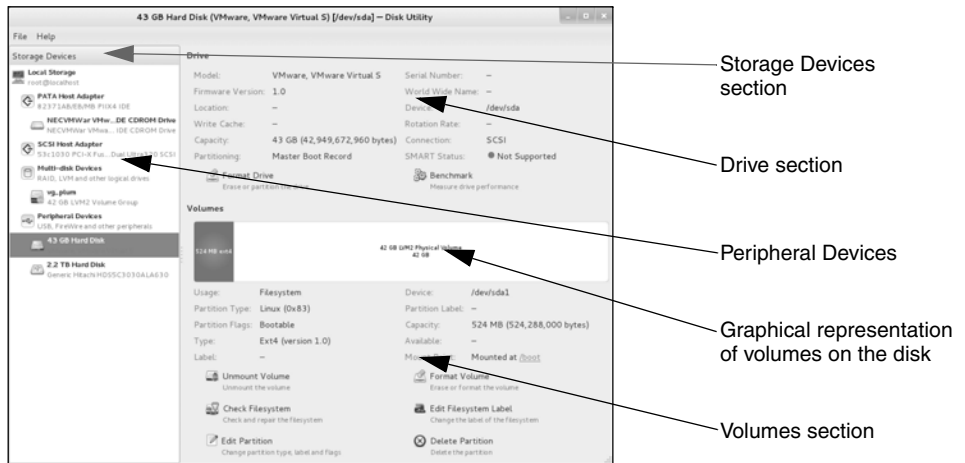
43 GB Hard Disk (VMware, VMware Virtual S) [/dev/sda] — Disk Utility

File Help

Storage Devices

Local Storage
root@localhost

PATA Host Adapter
82371AB/EB/MB PIIX4 IDE

NECVMWar VMw...DE CDROM Drive
NECVMWar VMwa... IDE CDROM Drive

SCSI Host Adapter
53c1030 PCI-X Fus...Dual Ultra320 SCSI

Multi-disk Devices
RAID, LVM and other logical drives

vg_plum
42 GB LVM2 Volume Group

Peripheral Devices
USB, FireWire and other peripherals

43 GB Hard Disk

2.2 TB Hard Disk
Generic Hitachi HDS5C3030ALA630

Drive

| | | | |
|---|---|---|---|
| Model: | VMware, VMware Virtual S | Serial Number: | – |
| Firmware Version: | 1.0 | World Wide Name: | – |
| Location: | – | Device: | /dev/sda |
| Write Cache: | – | Rotation Rate: | – |
| Capacity: | 43 GB (42,949,672,960 bytes) | Connection: | SCSI |
| Partitioning: | Master Boot Record | SMART Status: | Not Supported |

Format Drive
Erase or partition the drive

Benchmark
Measure drive performance

Volumes

524 MB ext4

42 GB LVM2 Physical Volume
42 GB

| | | | |
|---|---|---|---|
| Usage: | Filesystem | Device: | /dev/sda1 |
| Partition Type: | Linux (0x83) | Partition Label: | – |
| Partition Flags: | Bootable | Capacity: | 524 MB (524,288,000 bytes) |
| Type: | Ext4 (version 1.0) | Available: | – |
| Label: | – | Mount Point: | Mounted at /boot |

Unmount Volume
Unmount the volume

Format Volume
Erase or format the volume

Check Filesystem
Check and repair the filesystem

Edit Filesystem Label
Change the label of the filesystem

Edit Partition
Change partition type, label and flags

Delete Partition
Delete the partition

Storage Devices section

Drive section

Peripheral Devices

Graphical representation of volumes on the disk

Volumes section